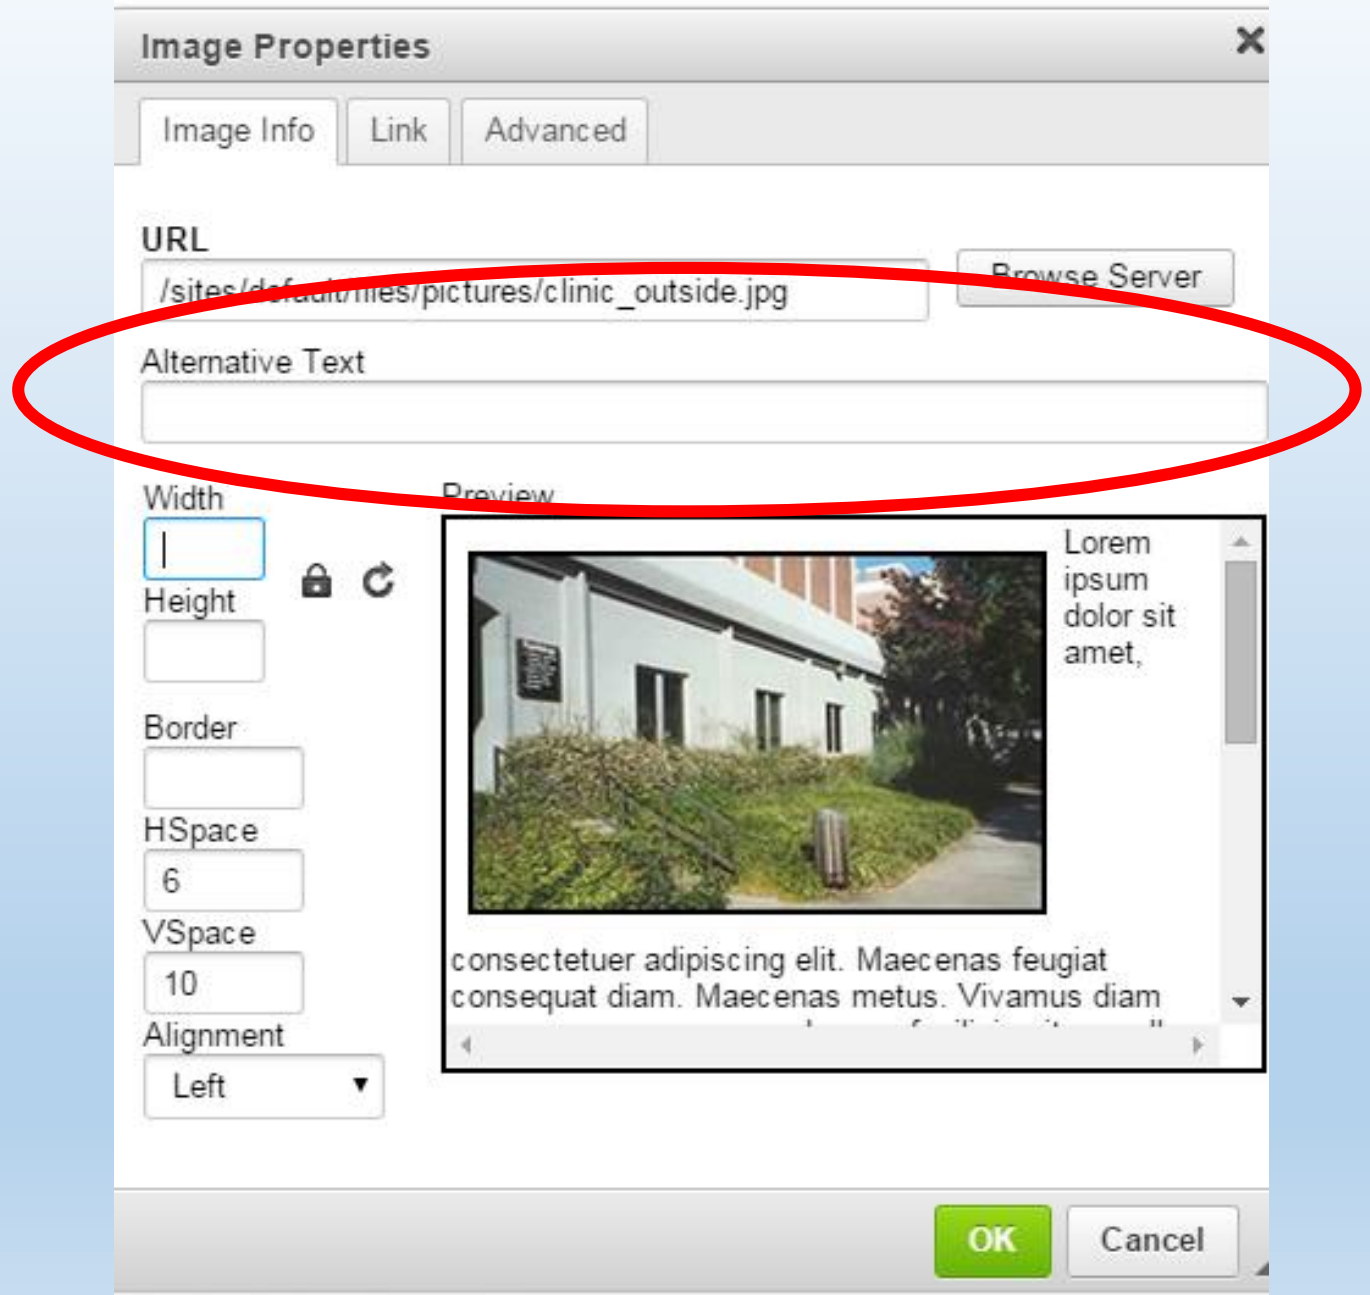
Image Properties

Image Info | Link | Advanced

URL

/sites/default/files/pictures/clinic_outside.jpg

Browse Server

Alternative Text

Width

Height

Border

HSpace

6

VSpace

10

Alignment

Left

Preview

Lorem ipsum dolor sit amet,

consectetuer adipiscing elit. Maecenas feugiat consequat diam. Maecenas metus. Vivamus diam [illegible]

OK

Cancel